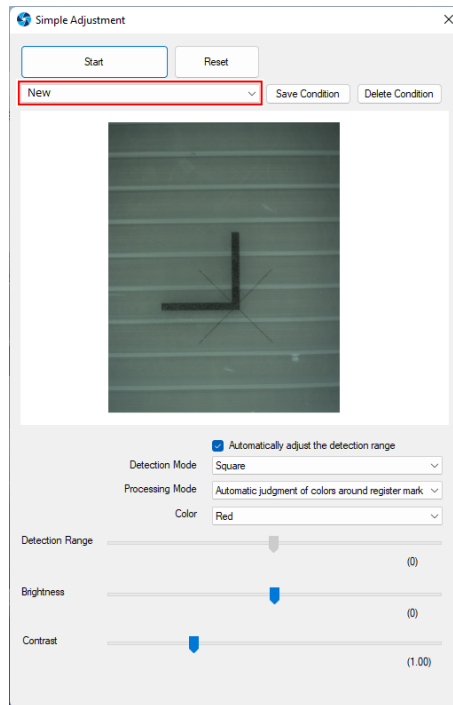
Simple Adjustment

Start

Reset

New

Save Condition

Delete Condition

Automatically adjust the detection range

Detection Mode Square

Processing Mode Automatic judgment of colors around register mark

Color Red

Detection Range

(0)

Brightness

(0)

Contrast

(1.00)